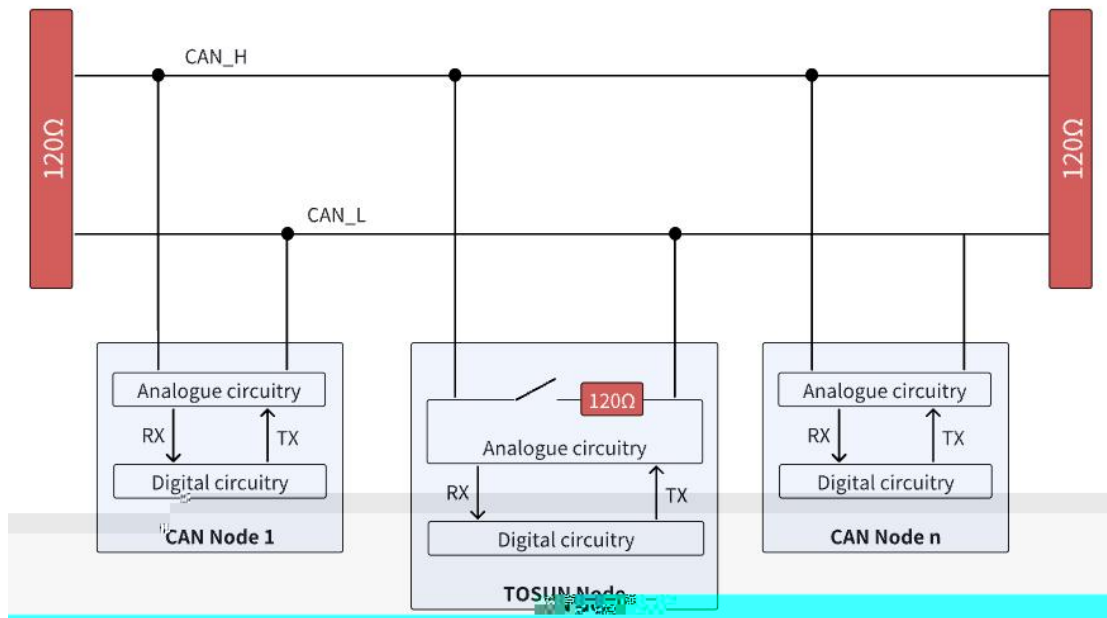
CAN_H

120Ω

120Ω

CAN_L

Analogue circuitry

RX

TX

Digital circuitry

CAN Node 1

120Ω

Analogue circuitry

RX

TX

Digital circuitry

TOSUN Node

Analogue circuitry

RX

TX

Digital circuitry

CAN Node n